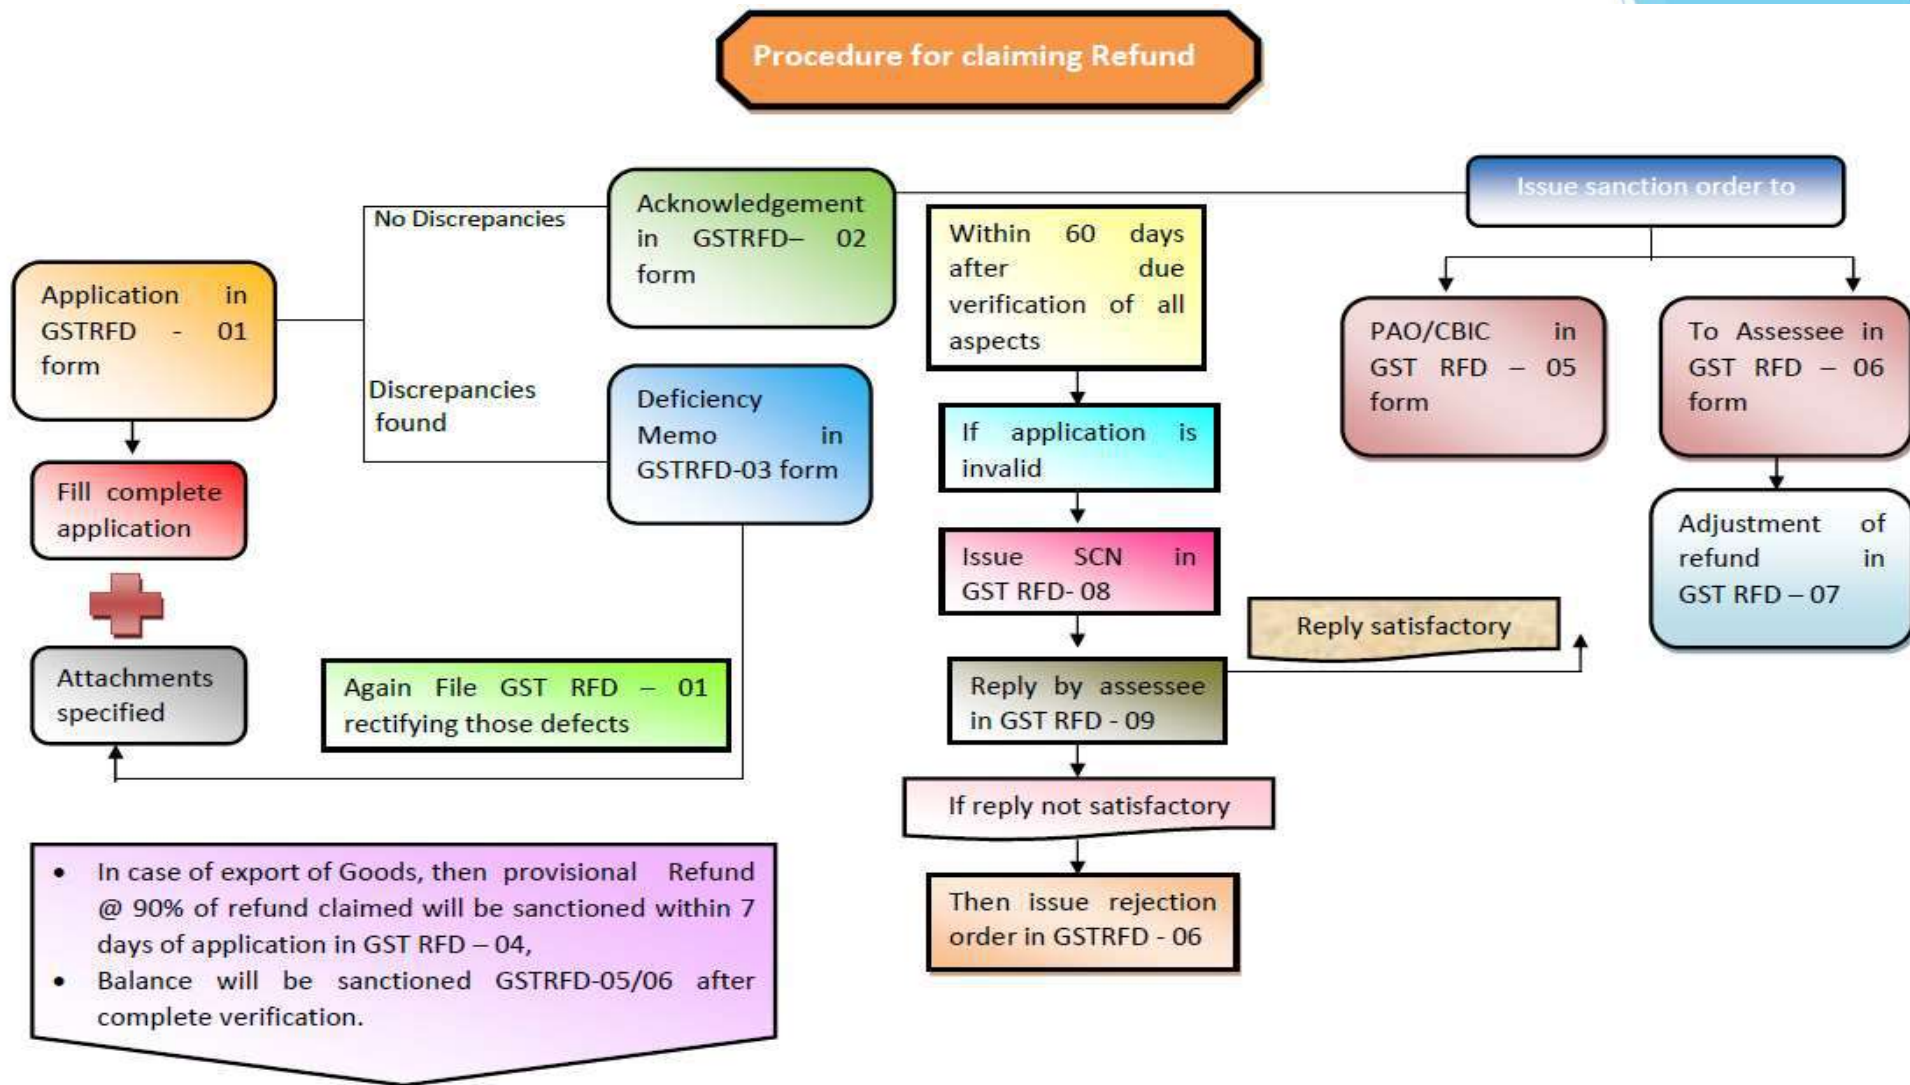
Procedure for claiming Refund

Application in GSTRFD - 01 form

Fill complete application

Attachments specified

No Discrepancies

Discrepancies found

Acknowledgement in GSTRFD– 02 form

Deficiency Memo in GSTRFD-03 form

Again File GST RFD – 01 rectifying those defects

Within 60 days after due verification of all aspects

If application is invalid

Issue SCN in GST RFD- 08

Reply by assessee in GST RFD - 09

If reply not satisfactory

Then issue rejection order in GSTRFD - 06

Reply satisfactory

Issue sanction order to

PAO/CBIC in GST RFD – 05 form

To Assessee in GST RFD – 06 form

Adjustment of refund in GST RFD – 07

• In case of export of Goods, then provisional Refund @ 90% of refund claimed will be sanctioned within 7 days of application in GST RFD – 04,
• Balance will be sanctioned GSTRFD-05/06 after complete verification.